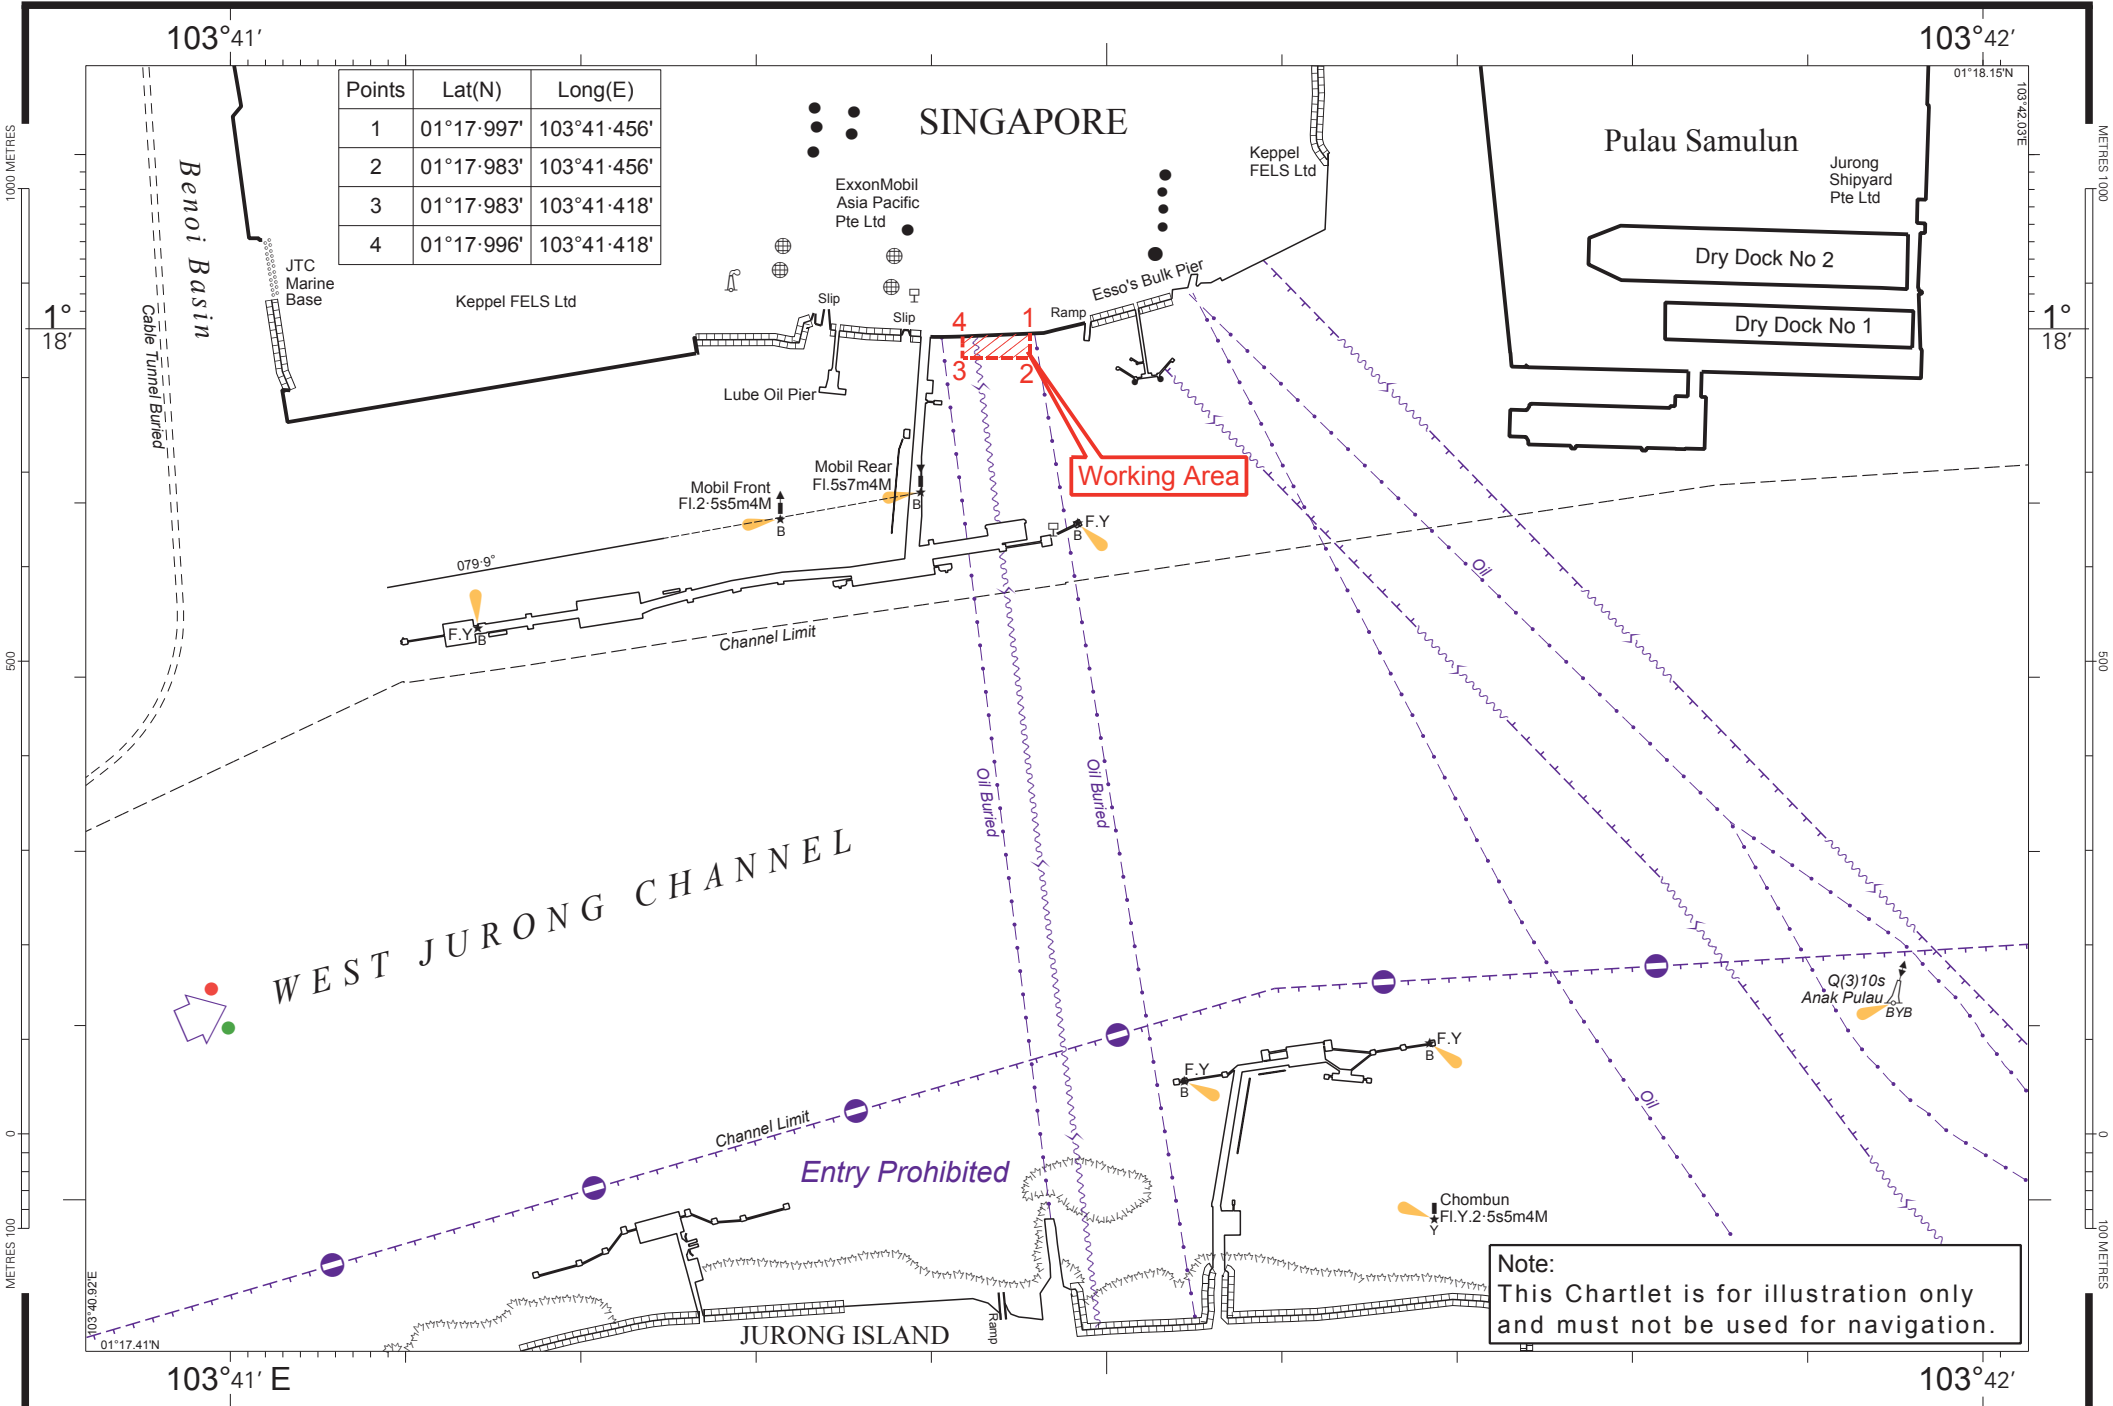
103°41′

103°42′

01°18.15′N

103°42.03′E

| Points | Lat(N) | Long(E) |
|---|---|---|
| 1 | 01°17·997′ | 103°41·456′ |
| 2 | 01°17·983′ | 103°41·456′ |
| 3 | 01°17·983′ | 103°41·418′ |
| 4 | 01°17·996′ | 103°41·418′ |

SINGAPORE

Pulau Samulun

Keppel FELS Ltd

Jurong Shipyard Pte Ltd

ExxonMobil Asia Pacific Pte Ltd

Dry Dock No 2

Dry Dock No 1

Benoi Basin

JTC Marine Base

Keppel FELS Ltd

Slip

Slip

Esso's Bulk Pier

Ramp

4 1

3 2

Lube Oil Pier

Working Area

Cable Tunnel Buried

Mobil Rear Fl.5s7m4M

Mobil Front Fl.2·5s5m4M

B

B

F.Y B

079·9°

F.Y B

Channel Limit

Oil

Oil Buried

Oil Buried

WEST JURONG CHANNEL

Q(3)10s Anak Pulau BYB

F.Y B

F.Y B

Channel Limit

Entry Prohibited

Oil

Chombun Fl.Y.2·5s5m4M Y

Note:
This Chartlet is for illustration only and must not be used for navigation.

JURONG ISLAND

Ramp

103°40.92′E

01°17.41′N

1°
18′

1°
18′

103°41′ E

103°42′

METRES 1000

500

0

METRES 100